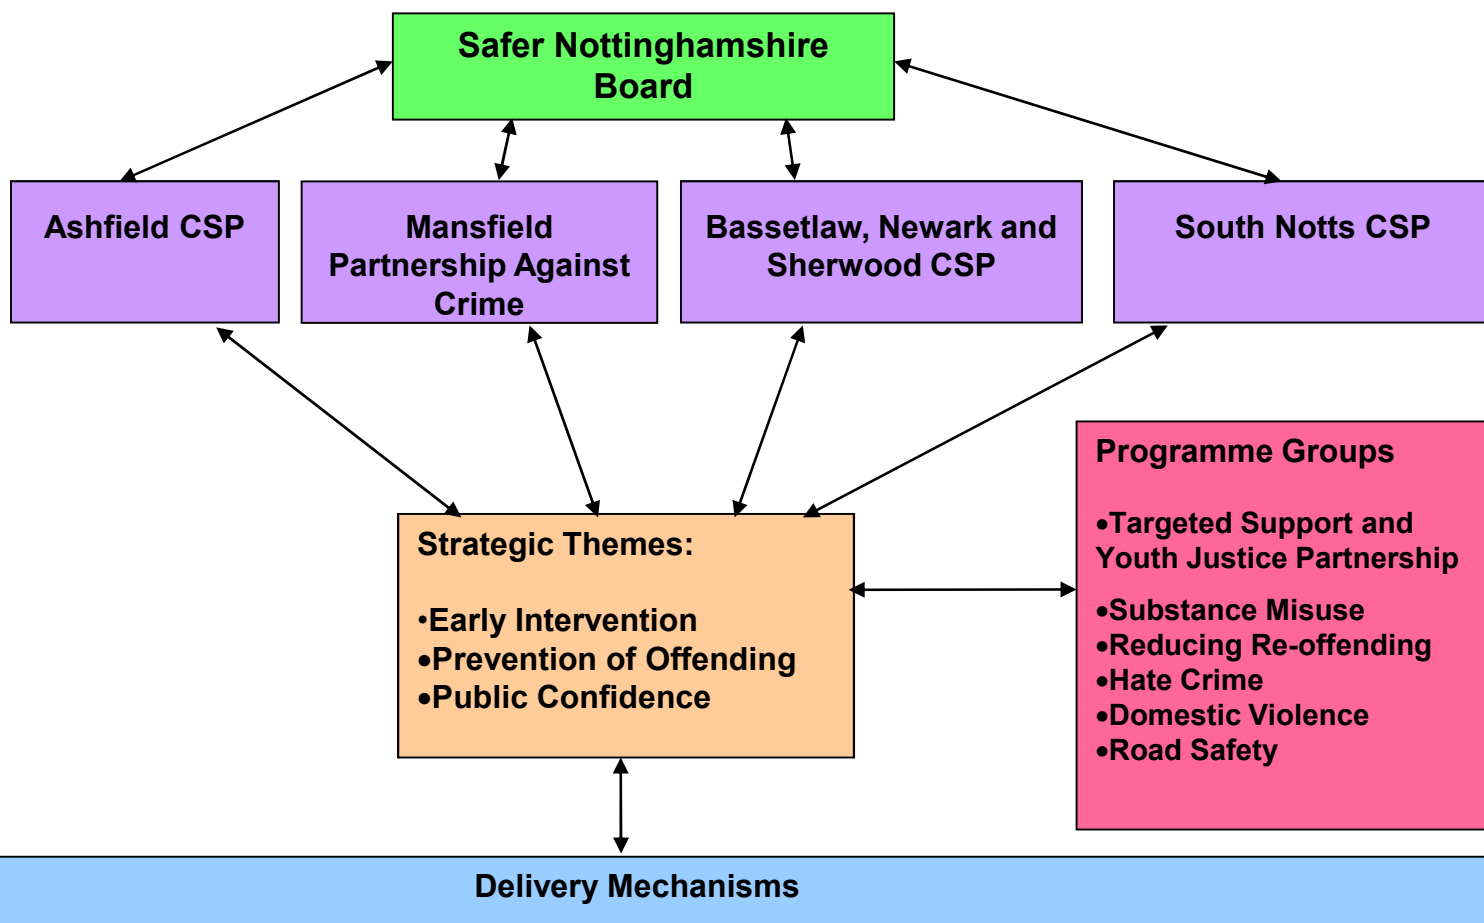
Safer Nottinghamshire Board

Ashfield CSP

Mansfield Partnership Against Crime

Bassetlaw, Newark and Sherwood CSP

South Notts CSP

Programme Groups

•Targeted Support and Youth Justice Partnership
•Substance Misuse
•Reducing Re-offending
•Hate Crime
•Domestic Violence
•Road Safety

Strategic Themes:

•Early Intervention
•Prevention of Offending
•Public Confidence

Delivery Mechanisms